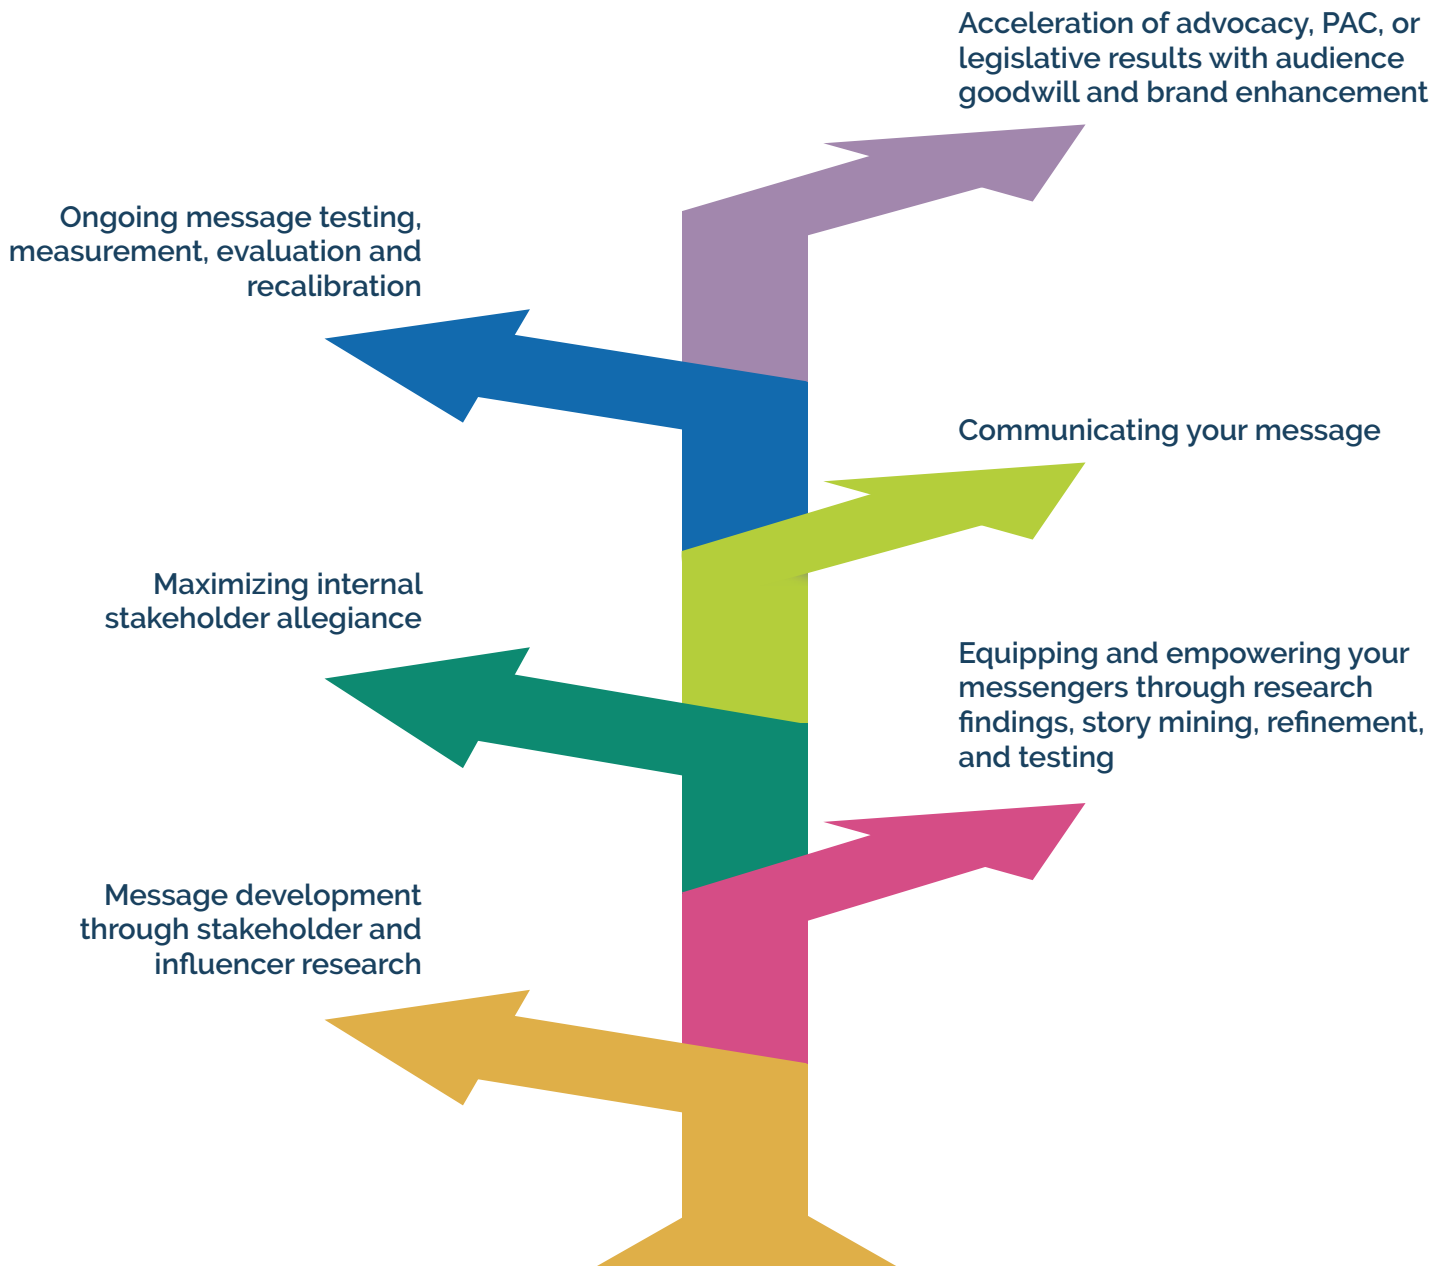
Acceleration of advocacy, PAC, or legislative results with audience goodwill and brand enhancement

Ongoing message testing, measurement, evaluation and recalibration

Communicating your message

Maximizing internal stakeholder allegiance

Equipping and empowering your messengers through research findings, story mining, refinement, and testing

Message development through stakeholder and influencer research